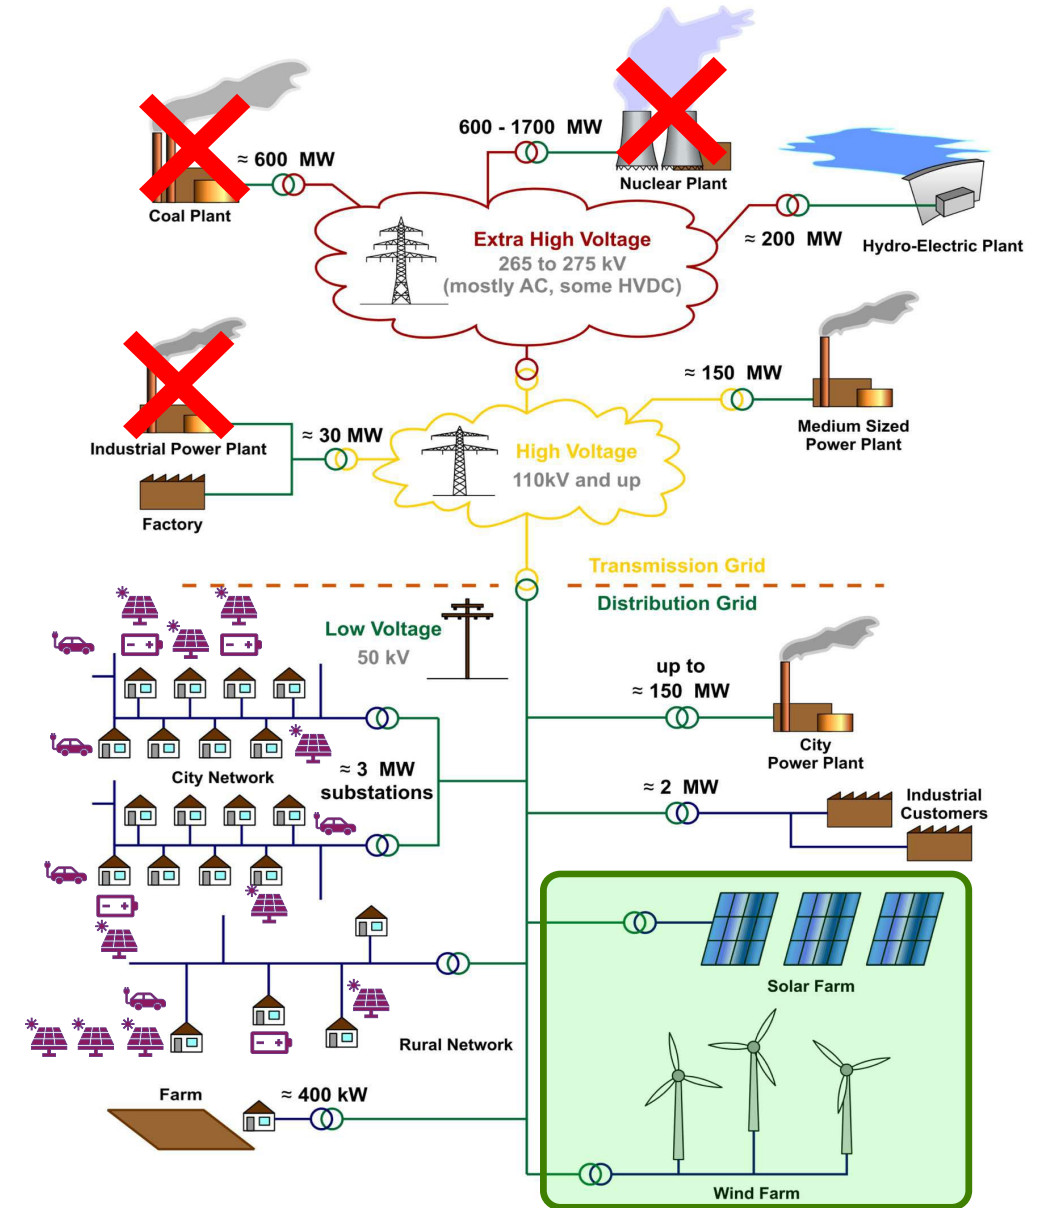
600 - 1700 MW

≈ 600 MW

Coal Plant

Nuclear Plant

Extra High Voltage
265 to 275 kV
(mostly AC, some HVDC)

≈ 200 MW

Hydro-Electric Plant

≈ 150 MW

Medium Sized Power Plant

≈ 30 MW

Industrial Power Plant

Factory

High Voltage
110kV and up

Transmission Grid

Distribution Grid

Low Voltage
50 kV

up to
≈ 150 MW

City Power Plant

City Network

≈ 3 MW
substations

≈ 2 MW

Industrial Customers

Solar Farm

Rural Network

Farm

≈ 400 kW

Wind Farm